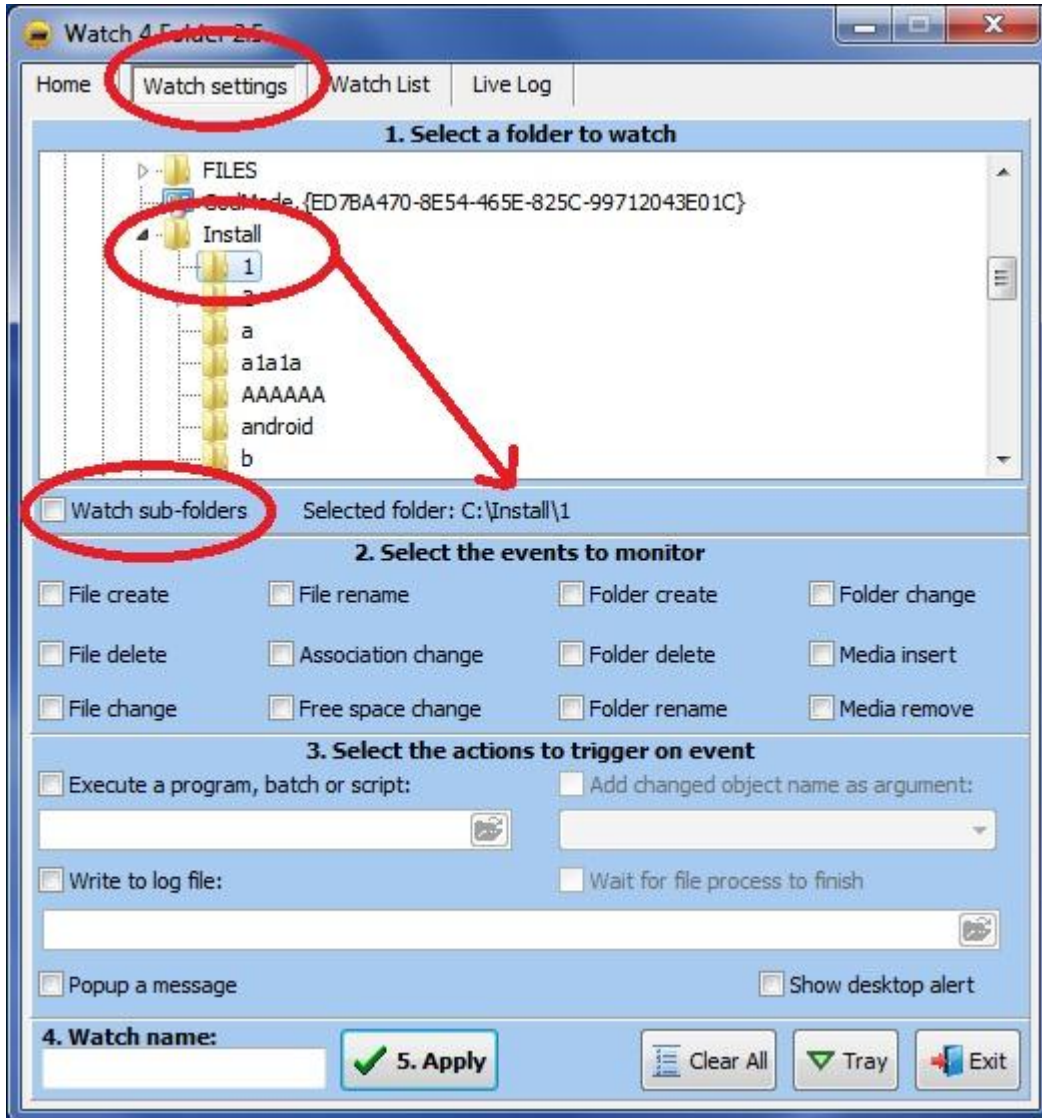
Watch 4 Folder 2.5

Home | Watch settings | Watch List | Live Log

1. Select a folder to watch

FILES
GodMode.{ED7BA470-8E54-465E-825C-99712043E01C}
Install
1
2
a
a1a1a
AAAAAA
android
b

Watch sub-folders    Selected folder: C:\Install\1

2. Select the events to monitor

File create
File rename
Folder create
Folder change
File delete
Association change
Folder delete
Media insert
File change
Free space change
Folder rename
Media remove

3. Select the actions to trigger on event

Execute a program, batch or script:
Add changed object name as argument:
Write to log file:
Wait for file process to finish
Popup a message
Show desktop alert

4. Watch name:
5. Apply
Clear All
Tray
Exit